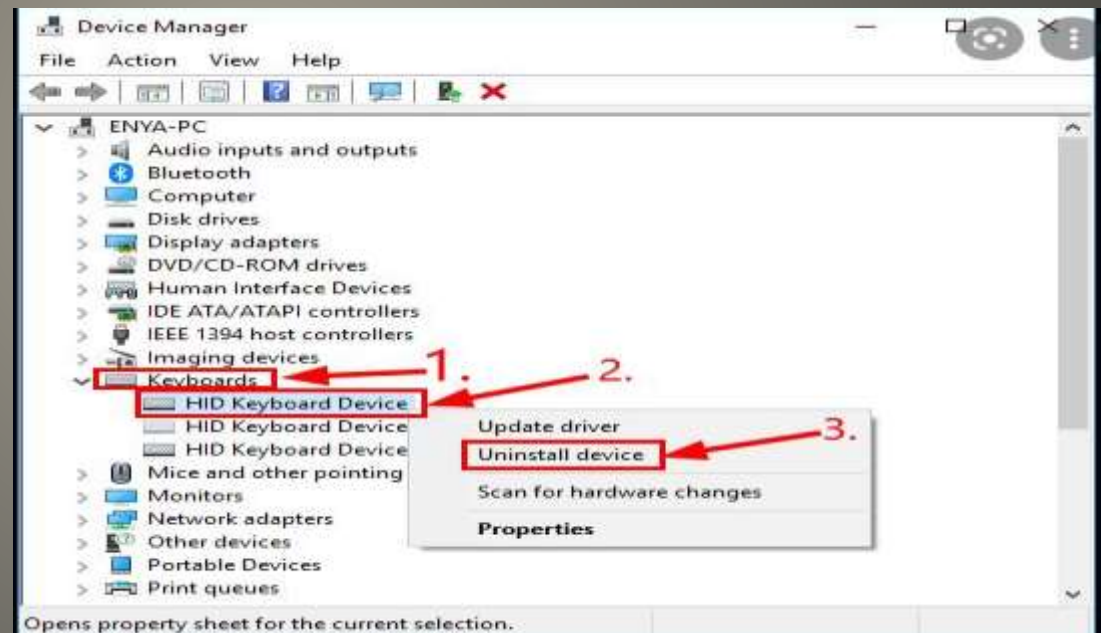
Device Manager

File Action View Help

ENYA-PC
Audio inputs and outputs
Bluetooth
Computer
Disk drives
Display adapters
DVD/CD-ROM drives
Human Interface Devices
IDE ATA/ATAPI controllers
IEEE 1394 host controllers
Imaging devices
Keyboards
HID Keyboard Device
HID Keyboard Device
HID Keyboard Device
Mice and other pointing
Monitors
Network adapters
Other devices
Portable Devices
Print queues

1.
2.
3.

Update driver
Uninstall device
Scan for hardware changes
Properties

Opens property sheet for the current selection.